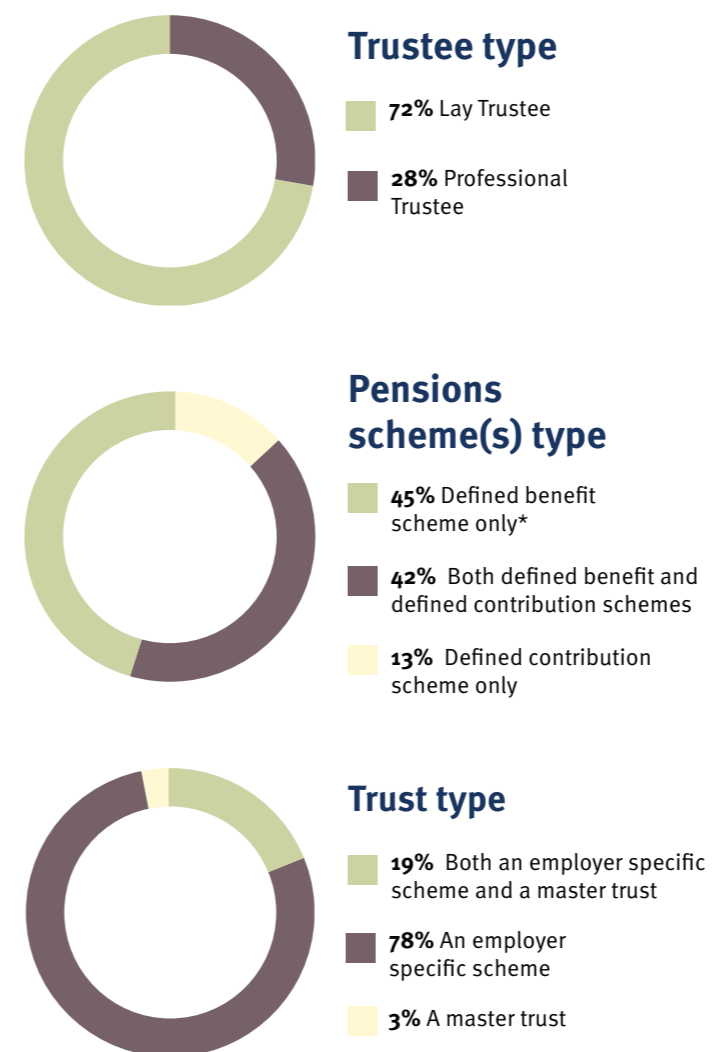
Trustee type

72% Lay Trustee

28% Professional Trustee

Pensions scheme(s) type

45% Defined benefit scheme only*

42% Both defined benefit and defined contribution schemes

13% Defined contribution scheme only

Trust type

19% Both an employer specific scheme and a master trust

78% An employer specific scheme

3% A master trust